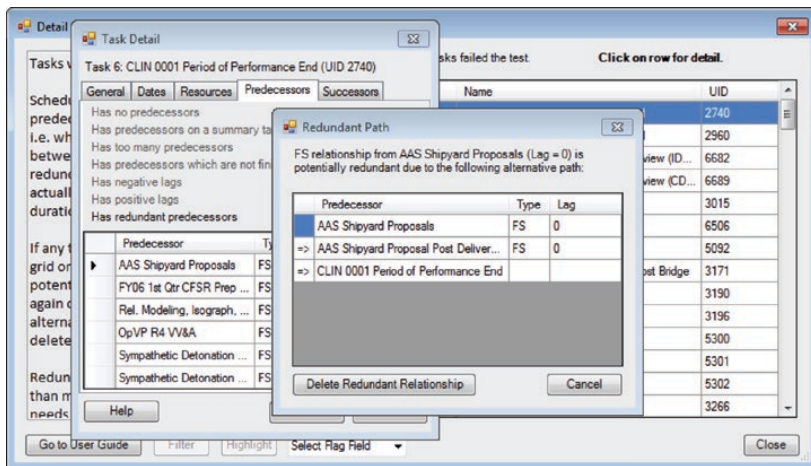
Detail

Tasks v

Schedu
predec
i.e. wh
betwe
redun
actuall
duratio

If any t
grid or
potent
again c
altern
delete

Redun
than m
needs

sks failed the test.

Click on row for detail.

| Name | UID |
|---|---|
| | 2740 |
| | 2960 |
| view (ID... | 6682 |
| view (CD... | 6689 |
| | 3015 |
| | 6506 |
| | 5092 |
| ost Bridge | 3171 |
| | 3190 |
| | 3196 |
| | 5300 |
| | 5301 |
| | 5302 |
| | 3266 |

Go to User Guide

Filter

Highlight

Select Flag Field

Close

Task Detail

Task 6: CLIN 0001 Period of Performance End (UID 2740)

General | Dates | Resources | Predecessors | Successors

Has no predecessors
Has predecessors on a summary ta
Has too many predecessors
Has predecessors which are not fin
Has negative lags
Has positive lags
Has redundant predecessors

| | Predecessor | Ty |
|---|---|---|
| ▶ | AAS Shipyard Proposals | FS |
| | FY06 1st Qtr CFSR Prep ... | FS |
| | Rel. Modeling, Isograph, ... | FS |
| | OpVP R4 VV&A | FS |
| | Sympathetic Detonation ... | FS |
| | Sympathetic Detonation ... | FS |

Help

Redundant Path

FS relationship from AAS Shipyard Proposals (Lag = 0) is potentially redundant due to the following alternative path:

| | Predecessor | Type | Lag |
|---|---|---|---|
| | AAS Shipyard Proposals | FS | 0 |
| => | AAS Shipyard Proposal Post Deliver... | FS | 0 |
| => | CLIN 0001 Period of Performance End | | |

Delete Redundant Relationship

Cancel